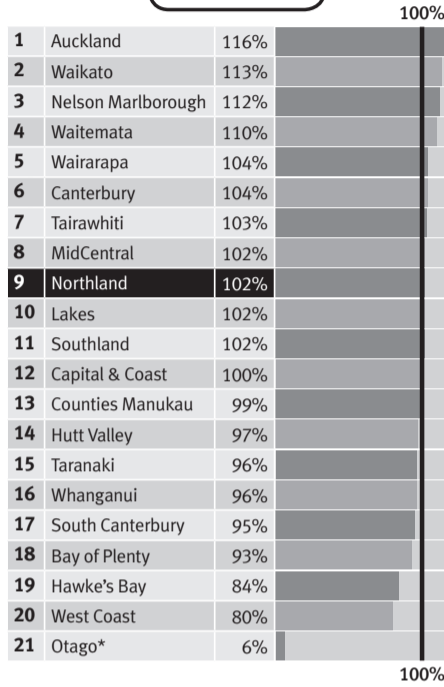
100%

| | | |
|---|---|---|
| 1 | Auckland | 116% |
| 2 | Waikato | 113% |
| 3 | Nelson Marlborough | 112% |
| 4 | Waitemata | 110% |
| 5 | Wairarapa | 104% |
| 6 | Canterbury | 104% |
| 7 | Tairawhiti | 103% |
| 8 | MidCentral | 102% |
| 9 | Northland | 102% |
| 10 | Lakes | 102% |
| 11 | Southland | 102% |
| 12 | Capital & Coast | 100% |
| 13 | Counties Manukau | 99% |
| 14 | Hutt Valley | 97% |
| 15 | Taranaki | 96% |
| 16 | Whanganui | 96% |
| 17 | South Canterbury | 95% |
| 18 | Bay of Plenty | 93% |
| 19 | Hawke's Bay | 84% |
| 20 | West Coast | 80% |
| 21 | Otago* | 6% |

100%